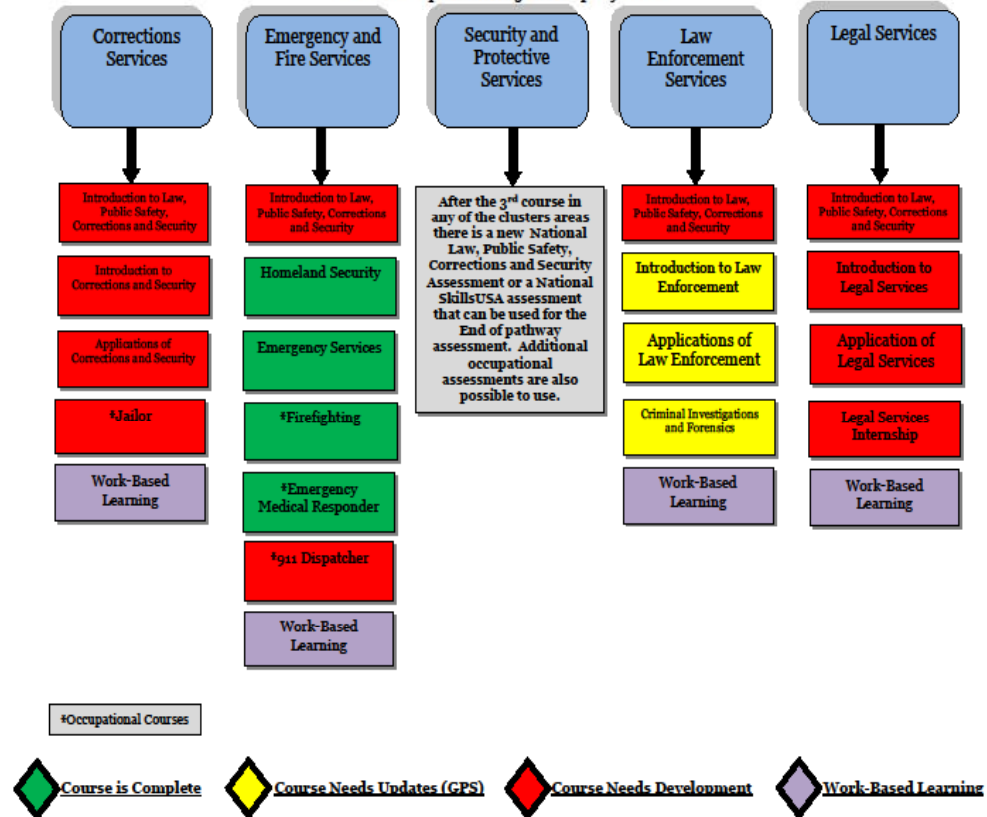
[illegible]

Corrections Services

Introduction to Law, Public Safety, Corrections and Security

Introduction to Corrections and Security

Applications of Corrections and Security

*Jailor

Work-Based Learning

Emergency and Fire Services

Introduction to Law, Public Safety, Corrections and Security

Homeland Security

Emergency Services

*Firefighting

*Emergency Medical Responder

*911 Dispatcher

Work-Based Learning

Security and Protective Services

After the 3$^{rd}$ course in any of the clusters areas there is a new National Law, Public Safety, Corrections and Security Assessment or a National SkillsUSA assessment that can be used for the End of pathway assessment. Additional occupational assessments are also possible to use.

Law Enforcement Services

Introduction to Law, Public Safety, Corrections and Security

Introduction to Law Enforcement

Applications of Law Enforcement

Criminal Investigations and Forensics

Work-Based Learning

Legal Services

Introduction to Law, Public Safety, Corrections and Security

Introduction to Legal Services

Application of Legal Services

Legal Services Internship

Work-Based Learning

*Occupational Courses

Course is Complete

Course Needs Updates (GPS)

Course Needs Development

Work-Based Learning